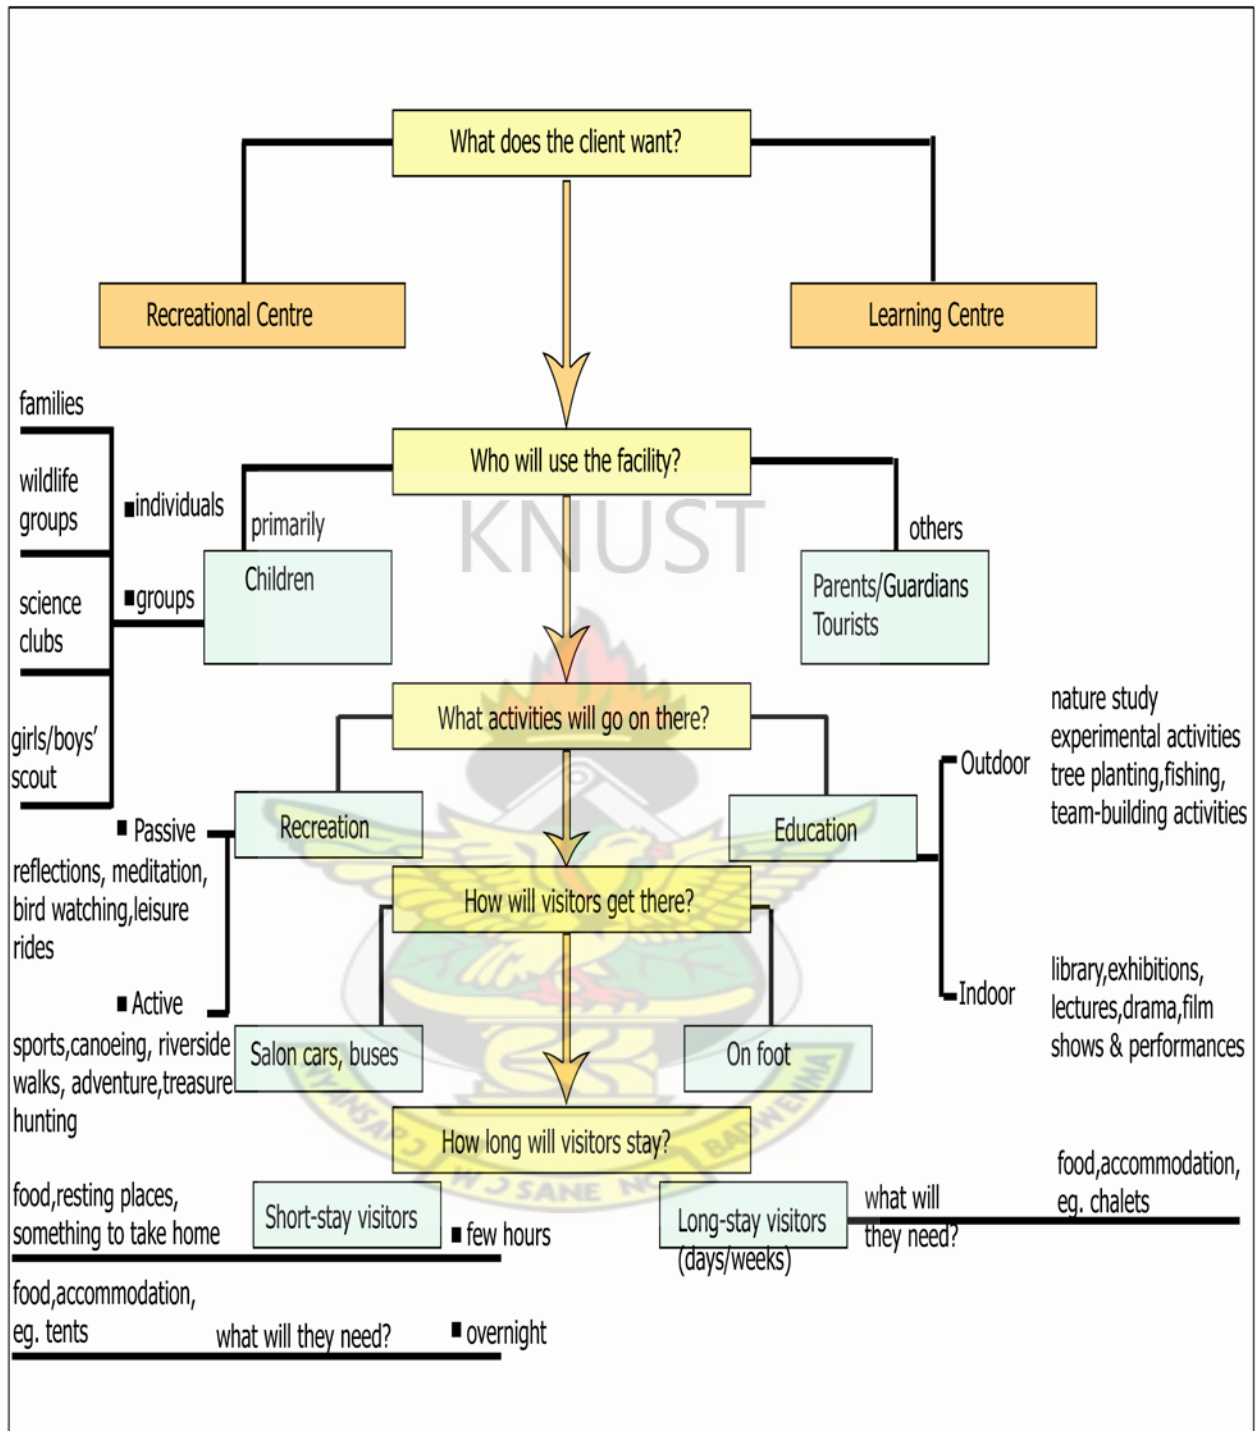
What does the client want?

Recreational Centre

Learning Centre

Who will use the facility?

KNUST

families

wildlife groups

science clubs

girls/boys' scout

individuals

groups

primarily

Children

others

Parents/Guardians
Tourists

What activities will go on there?

Recreation

Education

Passive

reflections, meditation, bird watching,leisure rides

Active

sports,canoeing, riverside walks, adventure,treasure hunting

Outdoor

nature study
experimental activities
tree planting,fishing,
team-building activities

Indoor

library,exhibitions,
lectures,drama,film
shows & performances

How will visitors get there?

Salon cars, buses

On foot

How long will visitors stay?

food,resting places, something to take home

Short-stay visitors

few hours

Long-stay visitors (days/weeks)

what will they need?

food,accommodation, eg. chalets

food,accommodation, eg. tents

what will they need?

overnight